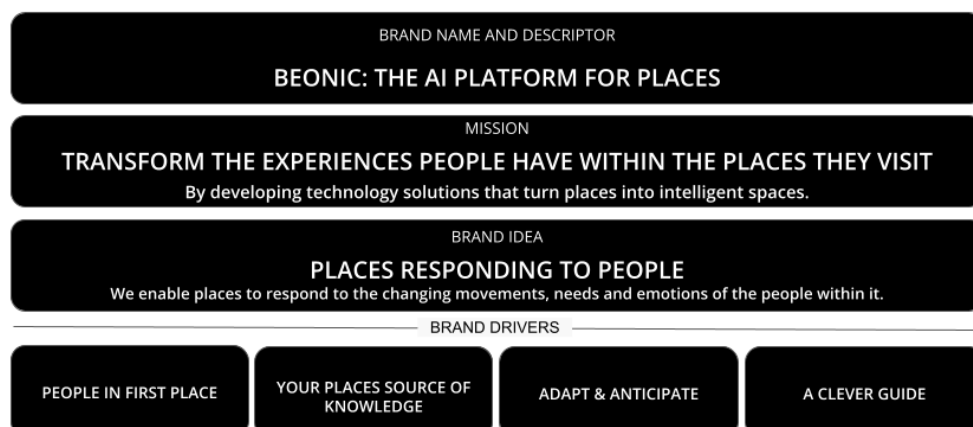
BRAND NAME AND DESCRIPTOR

BEONIC: THE AI PLATFORM FOR PLACES

MISSION

TRANSFORM THE EXPERIENCES PEOPLE HAVE WITHIN THE PLACES THEY VISIT

By developing technology solutions that turn places into intelligent spaces.

BRAND IDEA

PLACES RESPONDING TO PEOPLE

We enable places to respond to the changing movements, needs and emotions of the people within it.

BRAND DRIVERS

PEOPLE IN FIRST PLACE

YOUR PLACES SOURCE OF KNOWLEDGE

ADAPT & ANTICIPATE

A CLEVER GUIDE